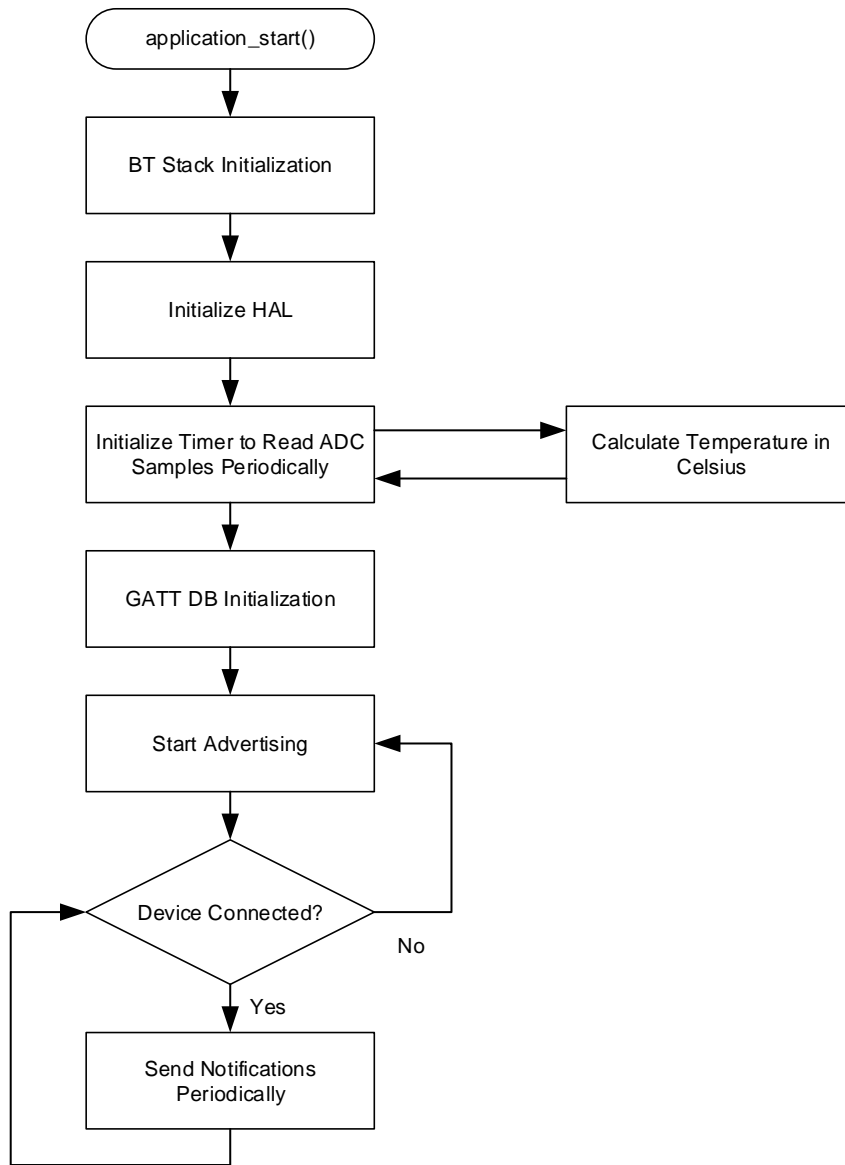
application_start()

BT Stack Initialization

Initialize HAL

Initialize Timer to Read ADC Samples Periodically

Calculate Temperature in Celsius

GATT DB Initialization

Start Advertising

Device Connected?

No

Yes

Send Notifications Periodically